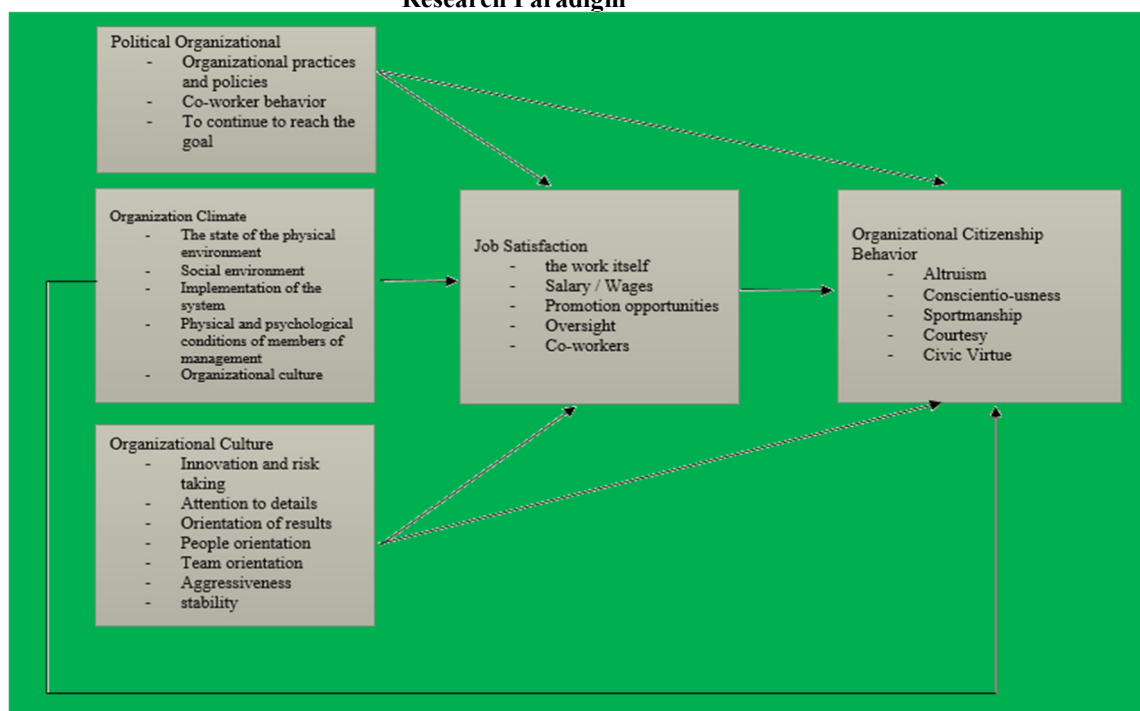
Research Paradigm

Political Organizational
- Organizational practices and policies
- Co-worker behavior
- To continue to reach the goal

Organization Climate
- The state of the physical environment
- Social environment
- Implementation of the system
- Physical and psychological conditions of members of management
- Organizational culture

Organizational Culture
- Innovation and risk taking
- Attention to details
- Orientation of results
- People orientation
- Team orientation
- Aggressiveness
- stability

Job Satisfaction
- the work itself
- Salary / Wages
- Promotion opportunities
- Oversight
- Co-workers

Organizational Citizenship Behavior
- Altruism
- Conscientio-usness
- Sportmanship
- Courtesy
- Civic Virtue